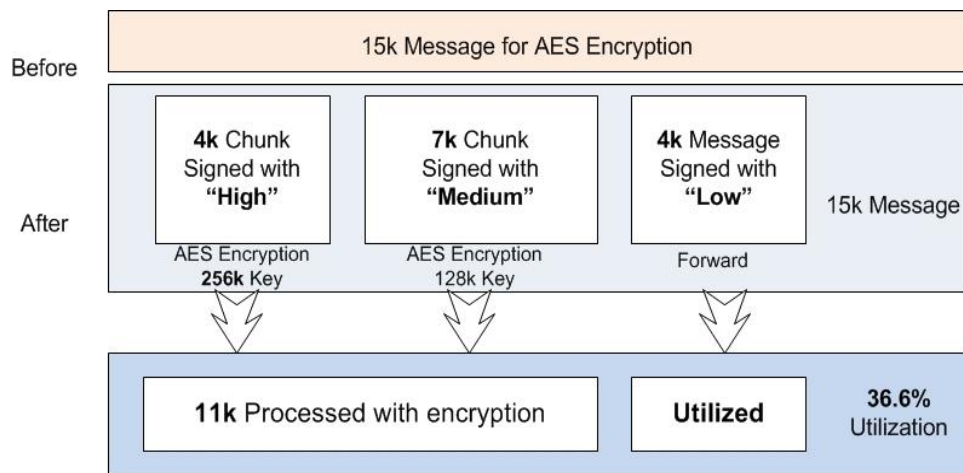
Before

15k Message for AES Encryption

After

4k Chunk Signed with "High"

AES Encryption 256k Key

7k Chunk Signed with "Medium"

AES Encryption 128k Key

4k Message Signed with "Low"

Forward

15k Message

11k Processed with encryption

Utilized

36.6% Utilization